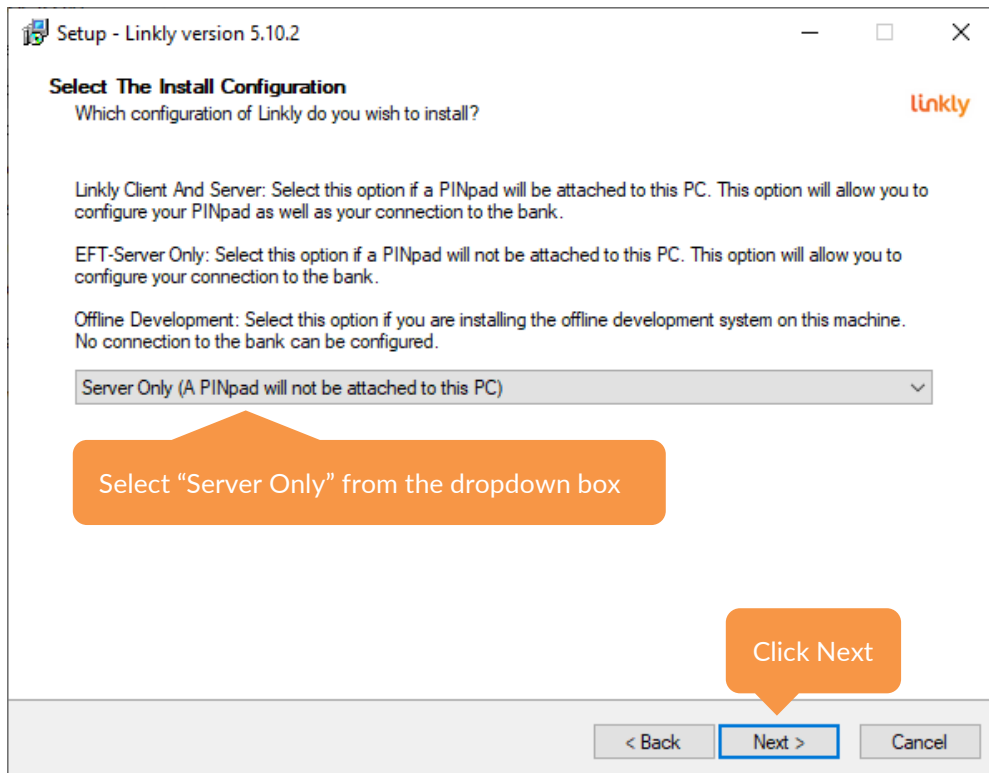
Setup - Linkly version 5.10.2

Select The Install Configuration
Which configuration of Linkly do you wish to install?

linkly

Linkly Client And Server: Select this option if a PINpad will be attached to this PC. This option will allow you to configure your PINpad as well as your connection to the bank.

EFT-Server Only: Select this option if a PINpad will not be attached to this PC. This option will allow you to configure your connection to the bank.

Offline Development: Select this option if you are installing the offline development system on this machine. No connection to the bank can be configured.

Server Only (A PINpad will not be attached to this PC)

Select “Server Only” from the dropdown box

Click Next

< Back

Next >

Cancel